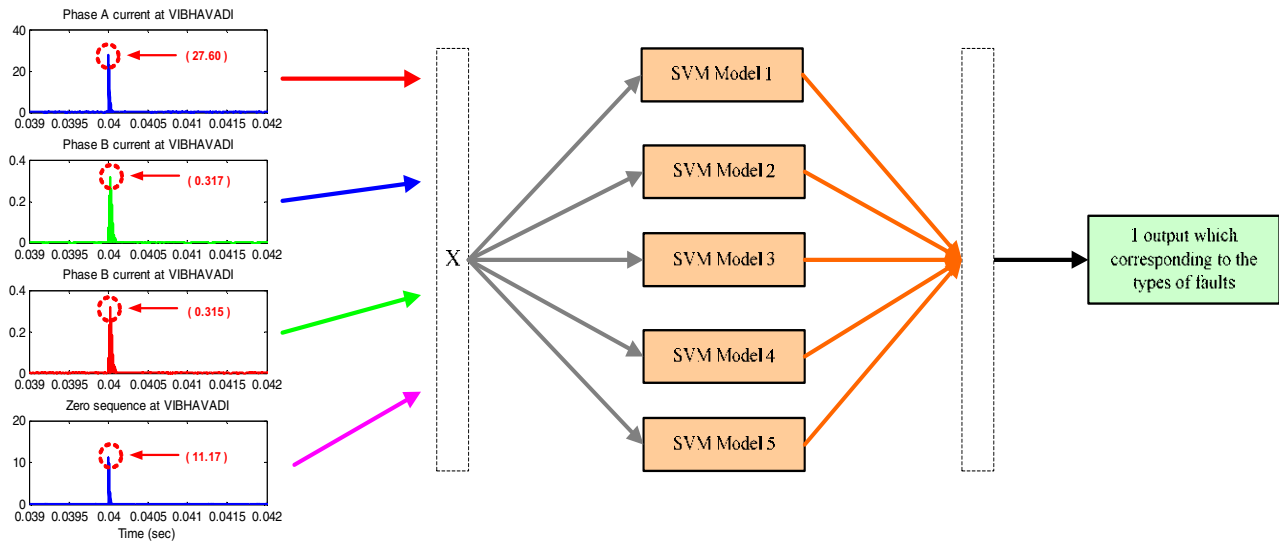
Phase A current at VIBHAVADI

40
20
0
( 27.60 )
0.039 0.0395 0.04 0.0405 0.041 0.0415 0.042

Phase B current at VIBHAVADI

0.4
0.2
0
( 0.317 )
0.039 0.0395 0.04 0.0405 0.041 0.0415 0.042

Phase B current at VIBHAVADI

0.4
0.2
0
( 0.315 )
0.039 0.0395 0.04 0.0405 0.041 0.0415 0.042

Zero sequence at VIBHAVADI

20
10
0
( 11.17 )
0.039 0.0395 0.04 0.0405 0.041 0.0415 0.042
Time (sec)

X

SVM Model 1

SVM Model 2

SVM Model 3

SVM Model 4

SVM Model 5

1 output which corresponding to the types of faults